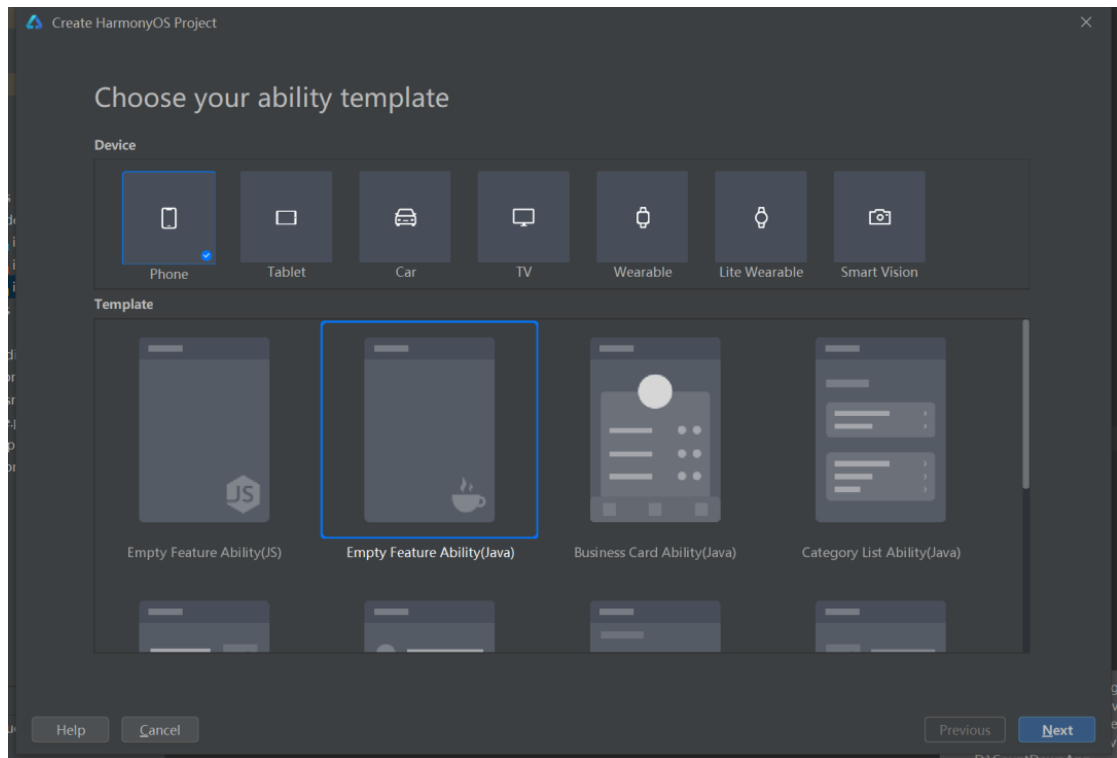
Create HarmonyOS Project

Choose your ability template

Device

Phone
Tablet
Car
TV
Wearable
Lite Wearable
Smart Vision

Template

JS
Empty Feature Ability(JS)
Empty Feature Ability(Java)
Business Card Ability(Java)
Category List Ability(Java)

Help
Cancel
Previous
Next